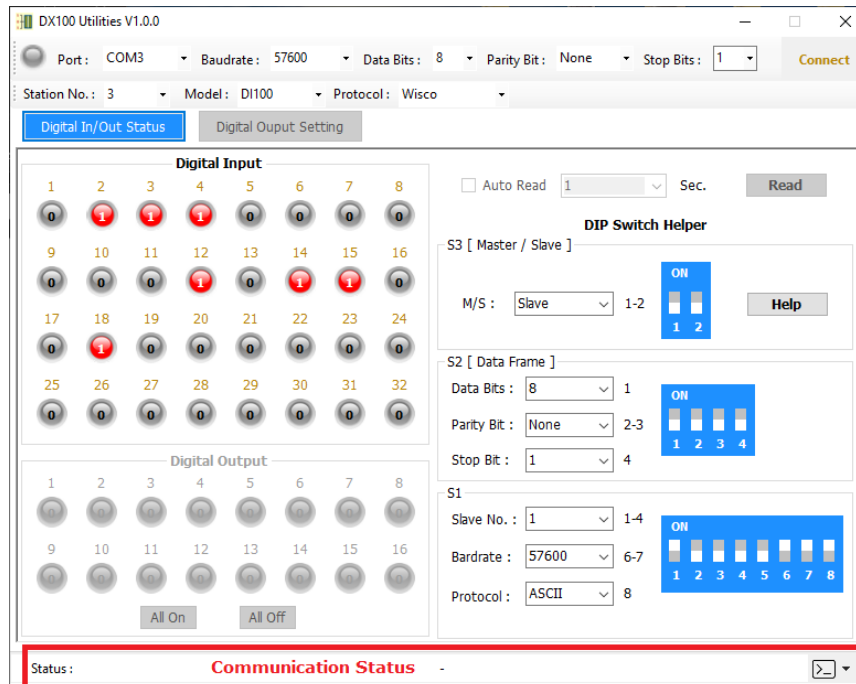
DX100 Utilities V1.0.0

Port : COM3 Baudrate : 57600 Data Bits : 8 Parity Bit : None Stop Bits : 1 Connect

Station No. : 3 Model : DI100 Protocol : Wisco

Digital In/Out Status Digital Ouput Setting

Digital Input

| 1 | 2 | 3 | 4 | 5 | 6 | 7 | 8 |
|---|---|---|---|---|---|---|---|
| 0 | 1 | 1 | 1 | 0 | 0 | 0 | 0 |
| 9 | 10 | 11 | 12 | 13 | 14 | 15 | 16 |
| 0 | 0 | 0 | 1 | 0 | 1 | 1 | 0 |
| 17 | 18 | 19 | 20 | 21 | 22 | 23 | 24 |
| 0 | 1 | 0 | 0 | 0 | 0 | 0 | 0 |
| 25 | 26 | 27 | 28 | 29 | 30 | 31 | 32 |
| 0 | 0 | 0 | 0 | 0 | 0 | 0 | 0 |

Digital Output

| 1 | 2 | 3 | 4 | 5 | 6 | 7 | 8 |
|---|---|---|---|---|---|---|---|
| 0 | 0 | 0 | 0 | 0 | 0 | 0 | 0 |
| 9 | 10 | 11 | 12 | 13 | 14 | 15 | 16 |
| 0 | 0 | 0 | 0 | 0 | 0 | 0 | 0 |

All On All Off

Auto Read 1 Sec. Read

DIP Switch Helper

S3 [ Master / Slave ]

M/S : Slave 1-2 ON 1 2 Help

S2 [ Data Frame ]

Data Bits : 8 1
Parity Bit : None 2-3
Stop Bit : 1 4
ON 1 2 3 4

S1

Slave No. : 1 1-4
Bardrate : 57600 6-7
Protocol : ASCII 8
ON 1 2 3 4 5 6 7 8

Status : Communication Status -